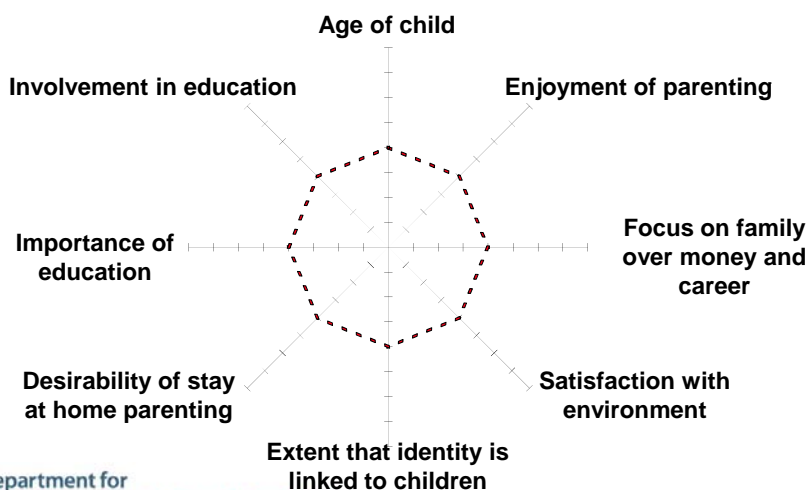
Age of child

Enjoyment of parenting

Focus on family over money and career

Satisfaction with environment

Extent that identity is linked to children

Desirability of stay at home parenting

Importance of education

Involvement in education

epartment for